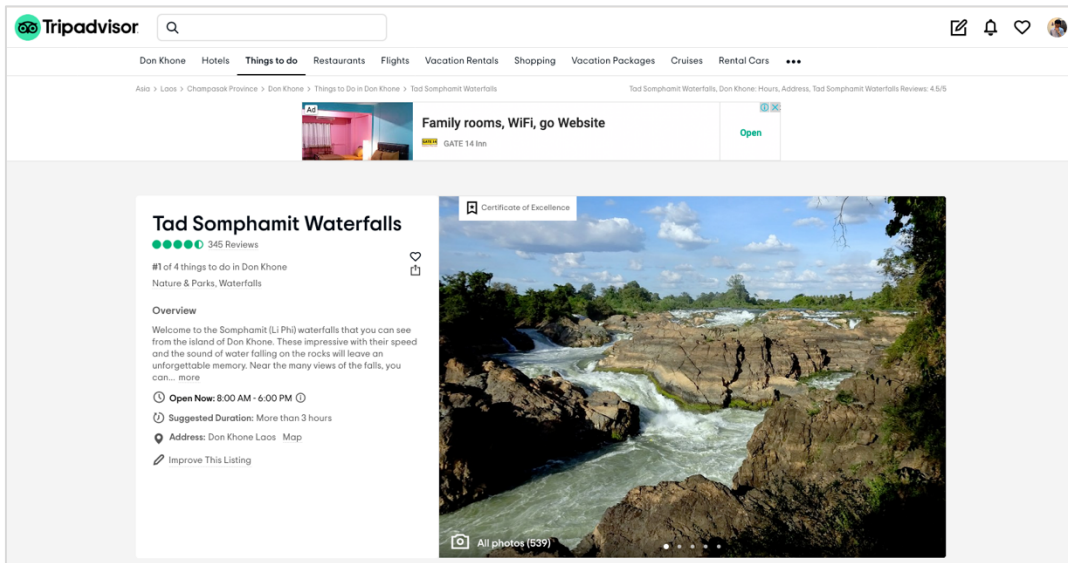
Tripadvisor

Don Khone Hotels Things to do Restaurants Flights Vacation Rentals Shopping Vacation Packages Cruises Rental Cars •••

Asia > Laos > Champasak Province > Don Khone > Things to Do in Don Khone > Tad Somphamit Waterfalls

Tad Somphamit Waterfalls, Don Khone: Hours, Address, Tad Somphamit Waterfalls Reviews: 4.5/5

Ad

Family rooms, WiFi, go Website

GATE 14 Inn

Open

Certificate of Excellence

Tad Somphamit Waterfalls

345 Reviews

#1 of 4 things to do in Don Khone

Nature & Parks, Waterfalls

Overview

Welcome to the Somphamit (Li Phi) waterfalls that you can see from the island of Don Khone. These impressive with their speed and the sound of water falling on the rocks will leave an unforgettable memory. Near the many views of the falls, you can... more

Open Now: 8:00 AM - 6:00 PM

Suggested Duration: More than 3 hours

Address: Don Khone Laos Map

Improve This Listing

All photos (539)